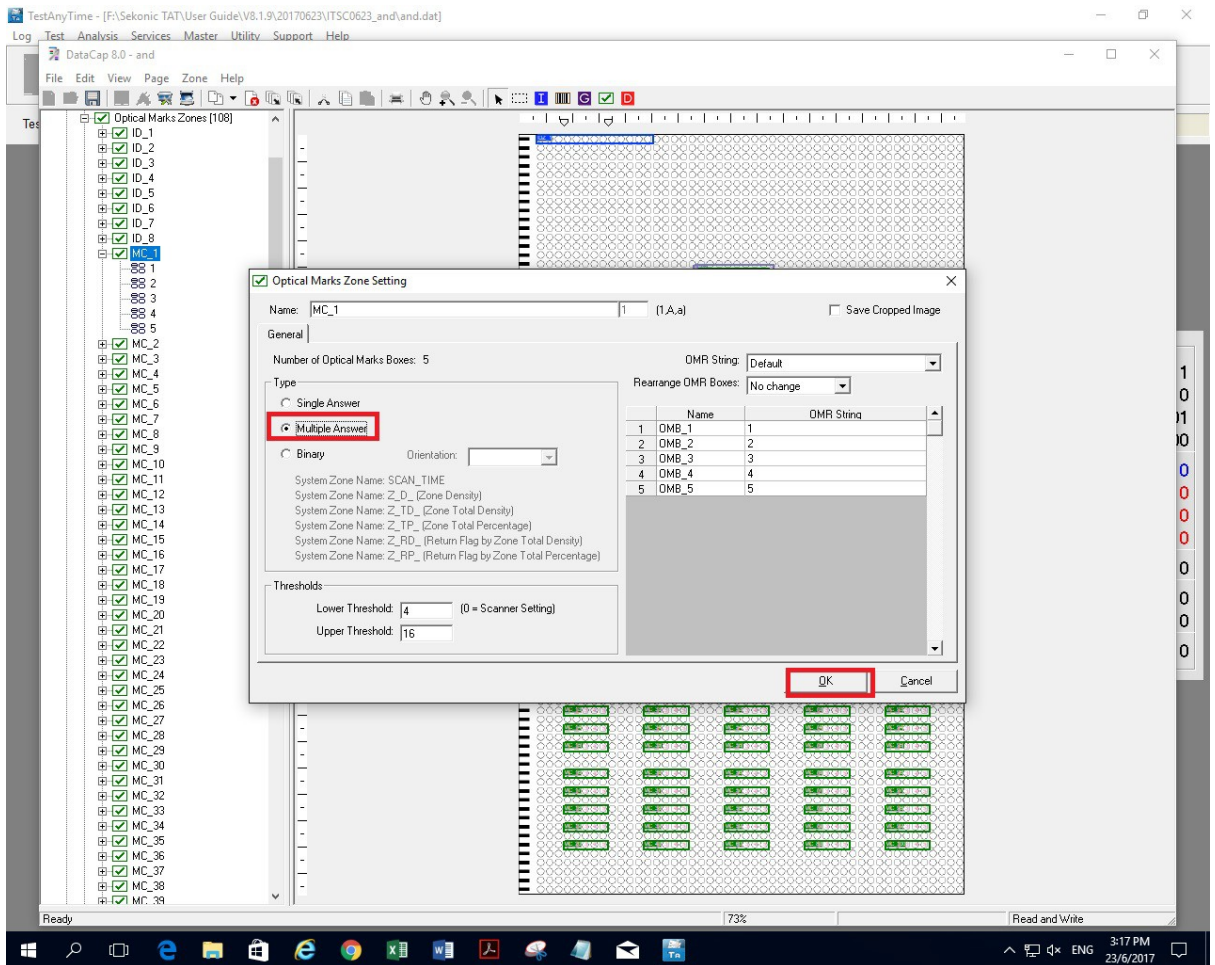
TestAnyTime - [F:\Sekonic TAT\User Guide\V8.1.9\20170623\ITSC0623_and\and.dat]
Log Test Analysis Services Master Utility Support Help

DataCap 8.0 - and
File Edit View Page Zone Help

Tes

Optical Marks Zones [108]
ID_1
ID_2
ID_3
ID_4
ID_5
ID_6
ID_7
ID_8
MC_1
1
2
3
4
5
MC_2
MC_3
MC_4
MC_5
MC_6
MC_7
MC_8
MC_9
MC_10
MC_11
MC_12
MC_13
MC_14
MC_15
MC_16
MC_17
MC_18
MC_19
MC_20
MC_21
MC_22
MC_23
MC_24
MC_25
MC_26
MC_27
MC_28
MC_29
MC_30
MC_31
MC_32
MC_33
MC_34
MC_35
MC_36
MC_37
MC_38
MC_39

Optical Marks Zone Setting
Name: MC_1 1 (1,A,a) Save Cropped Image
General
Number of Optical Marks Boxes: 5
OMR String: Default
Rearrange OMR Boxes: No change
Type
Single Answer
Multiple Answer
Binary Orientation:
System Zone Name: SCAN_TIME
System Zone Name: Z_D_ (Zone Density)
System Zone Name: Z_TD_ (Zone Total Density)
System Zone Name: Z_TP_ (Zone Total Percentage)
System Zone Name: Z_RD_ (Return Flag by Zone Total Density)
System Zone Name: Z_RP_ (Return Flag by Zone Total Percentage)

| | Name | OMR String |
|---|---|---|
| 1 | OMB_1 | 1 |
| 2 | OMB_2 | 2 |
| 3 | OMB_3 | 3 |
| 4 | OMB_4 | 4 |
| 5 | OMB_5 | 5 |

Thresholds
Lower Threshold: 4 (0 = Scanner Setting)
Upper Threshold: 16
OK Cancel

1
0
01
00
0
0
0
0
0
0
0
0

Ready 73% Read and Write
ENG 3:17 PM 23/6/2017